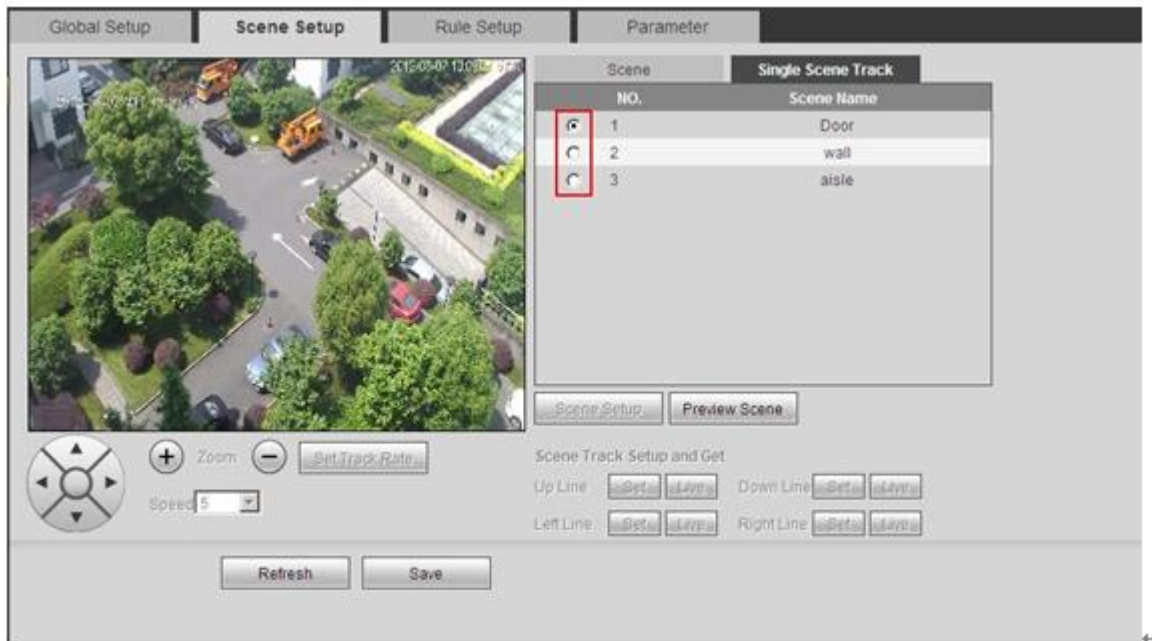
Global Setup | Scene Setup | Rule Setup | Parameter

2015-08-12 13:0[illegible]

Scene | Single Scene Track

| NO. | Scene Name |
|---|---|
| 1 | Door |
| 2 | wall |
| 3 | aisle |

Scene Setup | Preview Scene

Zoom | Set Track Rate

Speed 5

Scene Track Setup and Get

Up Line Set Live | Down Line Set Live

Left Line Set Live | Right Line Set Live

Refresh | Save